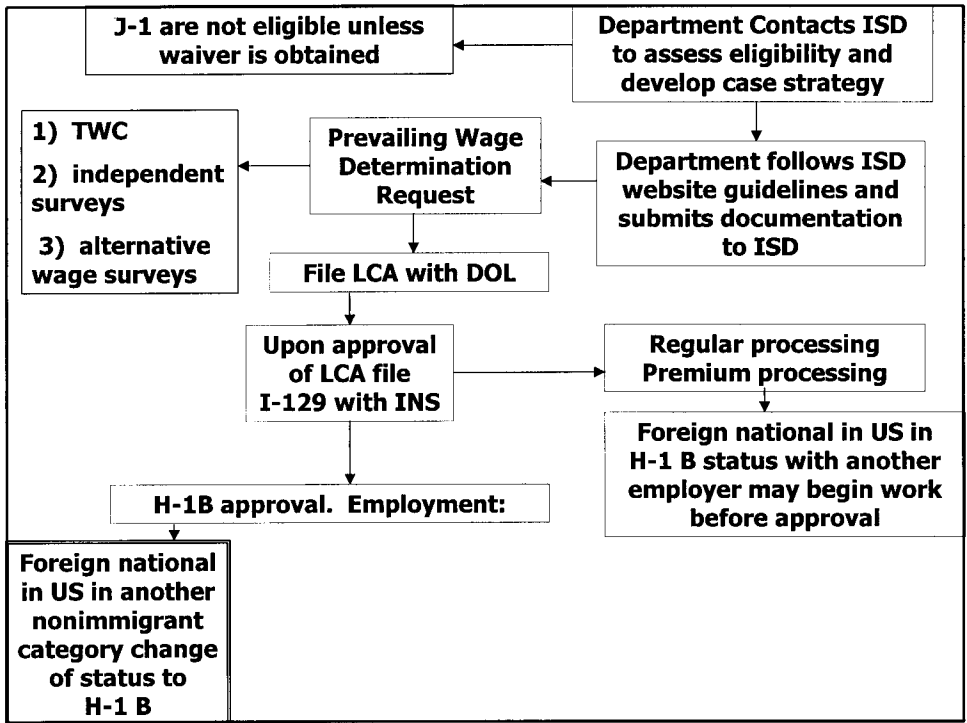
Department Contacts ISD to assess eligibility and develop case strategy

J-1 are not eligible unless waiver is obtained

Department follows ISD website guidelines and submits documentation to ISD

Prevailing Wage Determination Request

1) TWC

2) independent surveys

3) alternative wage surveys

File LCA with DOL

Upon approval of LCA file I-129 with INS

Regular processing Premium processing

Foreign national in US in H-1 B status with another employer may begin work before approval

H-1B approval. Employment:

Foreign national in US in another nonimmigrant category change of status to H-1 B